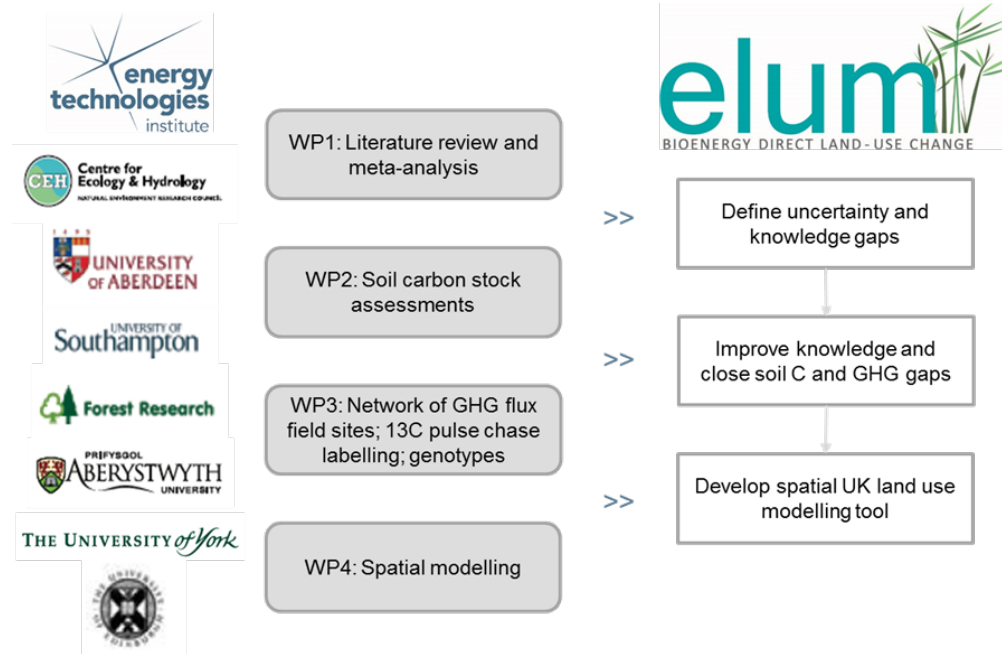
energy technologies institute

CEH Centre for Ecology & Hydrology NATURAL ENVIRONMENT RESEARCH COUNCIL

1495 UNIVERSITY OF ABERDEEN

UNIVERSITY OF Southampton

Forest Research

PRIFYSGOL ABERYSTWYTH UNIVERSITY

THE UNIVERSITY of York

THE UNIVERSITY OF EDINBURGH

WP1: Literature review and meta-analysis

WP2: Soil carbon stock assessments

WP3: Network of GHG flux field sites; 13C pulse chase labelling; genotypes

WP4: Spatial modelling

>>

>>

>>

elum

BIOENERGY DIRECT LAND - USE CHANGE

Define uncertainty and knowledge gaps

Improve knowledge and close soil C and GHG gaps

Develop spatial UK land use modelling tool